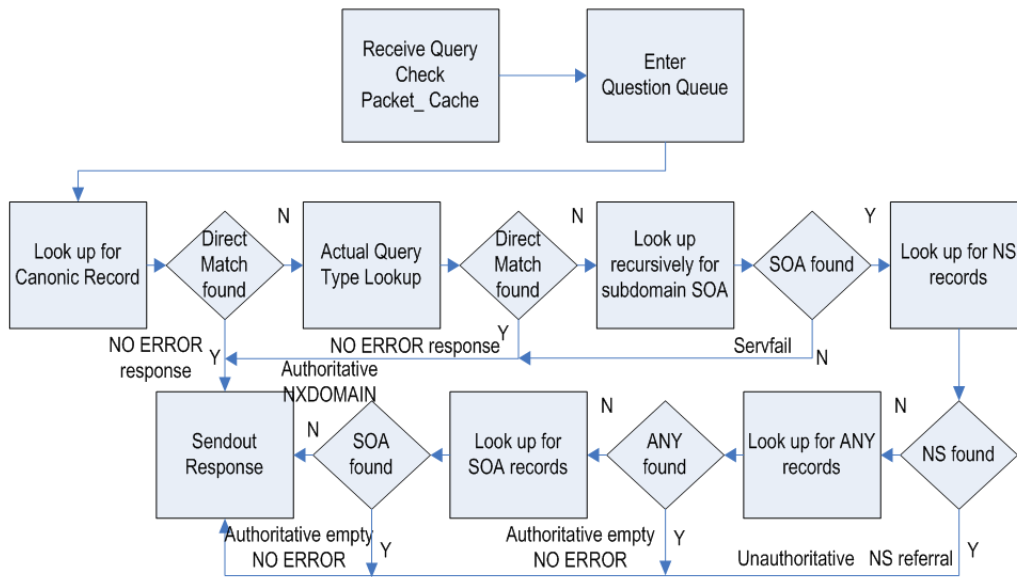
Receive Query Check Packet_ Cache

Enter Question Queue

Look up for Canonic Record

Direct Match found

N

Actual Query Type Lookup

Direct Match found

N

Look up recursively for subdomain SOA

SOA found

Y

Look up for NS records

NO ERROR response

Y

NO ERROR response

Y

Authoritative NXDOMAIN

Servfail

N

Sendout Response

N

SOA found

Look up for SOA records

N

ANY found

Look up for ANY records

N

NS found

Authoritative empty NO ERROR

Y

Authoritative empty NO ERROR

Y

Unauthoritative

NS referral

Y